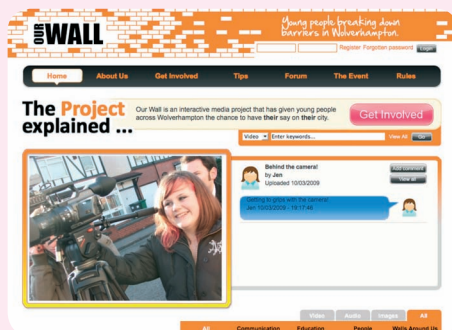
OUR WALL

Young people breaking down barriers in Wolverhampton.

Register Forgotten password Login

Home About Us Get Involved Tips Forum The Event Rules

The Project explained ...

Our Wall is an interactive media project that has given young people across Wolverhampton the chance to have their say on their city.

Get Involved

Video Enter keywords... View All Go

Behind the camera!
by Jen
Uploaded 10/03/2009

Add comment
View all

Getting to grips with the camera!
Jen 10/03/2009 - 19:17:48

Video Audio Images All

All Communication Education People Walls Around Us